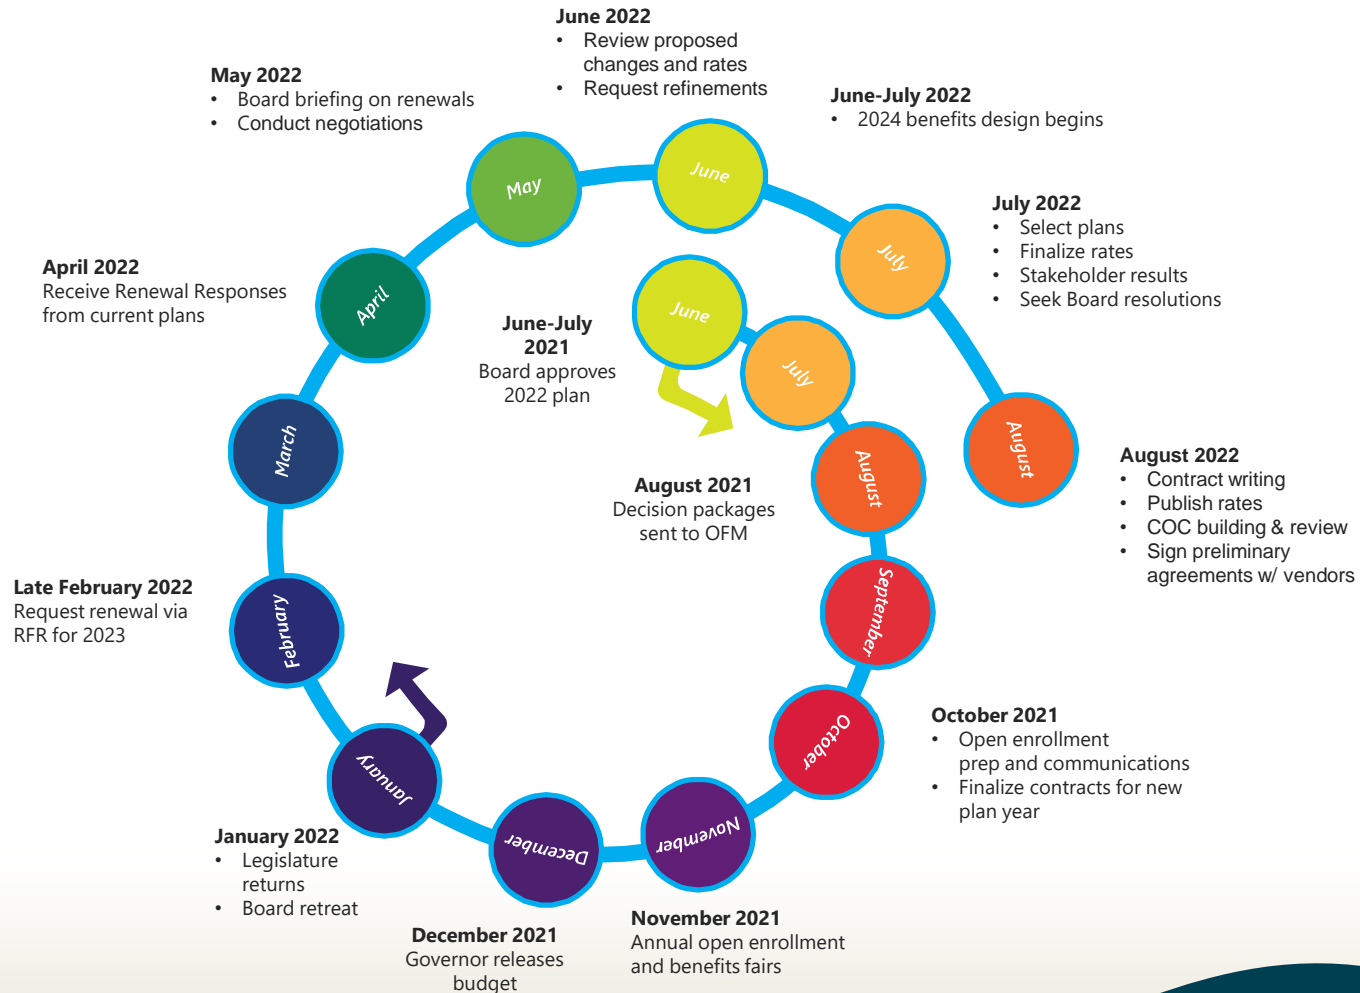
June 2022
• Review proposed changes and rates
• Request refinements

May 2022
• Board briefing on renewals
• Conduct negotiations

June-July 2022
• 2024 benefits design begins

July 2022
• Select plans
• Finalize rates
• Stakeholder results
• Seek Board resolutions

April 2022
Receive Renewal Responses from current plans

June-July 2021
Board approves 2022 plan

August 2021
Decision packages sent to OFM

August 2022
• Contract writing
• Publish rates
• COC building & review
• Sign preliminary agreements w/ vendors

Late February 2022
Request renewal via RFR for 2023

October 2021
• Open enrollment prep and communications
• Finalize contracts for new plan year

January 2022
• Legislature returns
• Board retreat

November 2021
Annual open enrollment and benefits fairs

December 2021
Governor releases budget

May
June
July
August
April
March
February
January
December
November
October
September
June
July
August